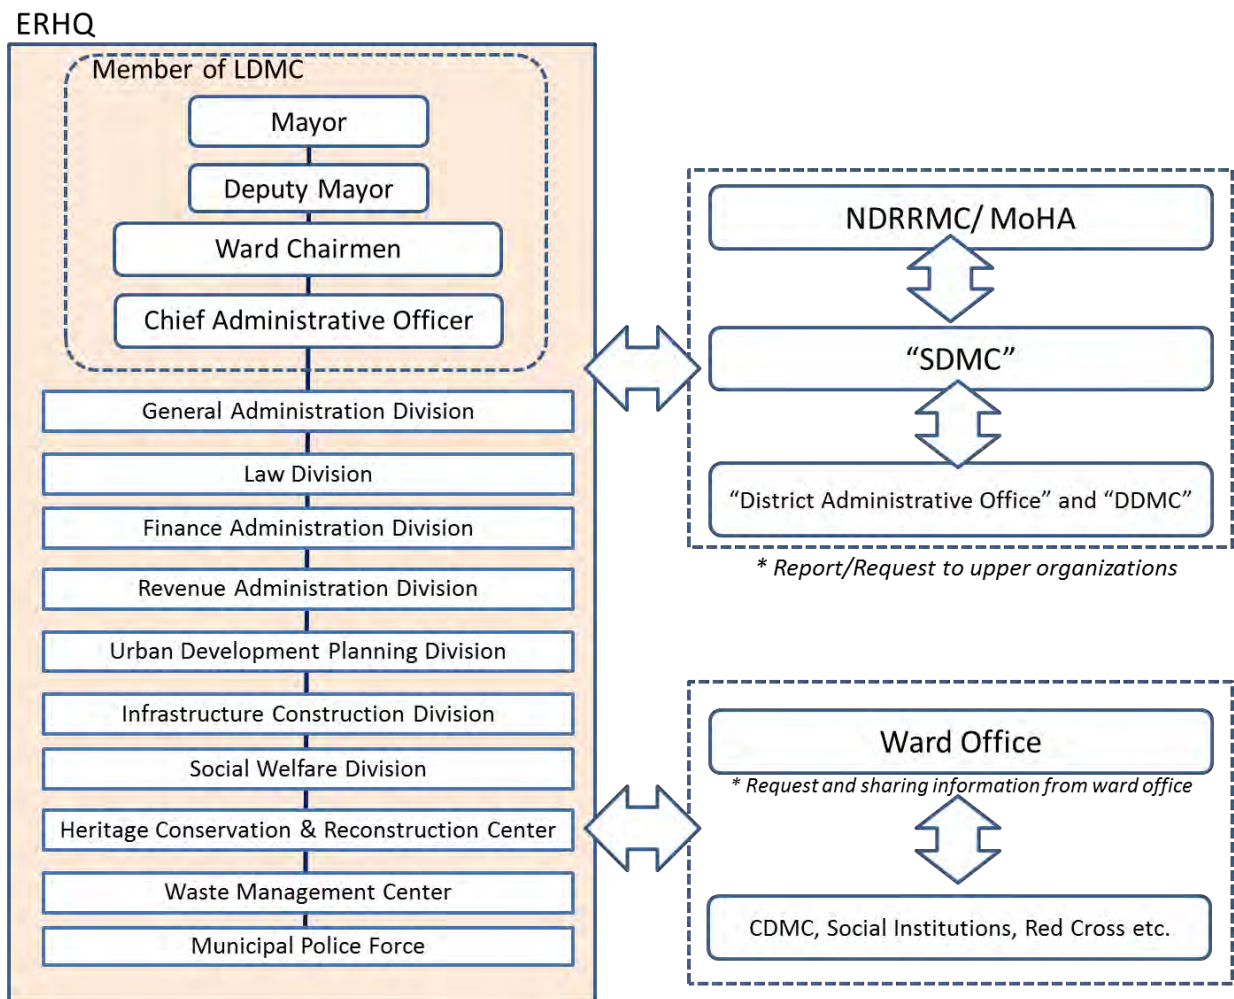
ERHQ

Member of LDMC

Mayor

Deputy Mayor

Ward Chairmen

Chief Administrative Officer

General Administration Division

Law Division

Finance Administration Division

Revenue Administration Division

Urban Development Planning Division

Infrastructure Construction Division

Social Welfare Division

Heritage Conservation & Reconstruction Center

Waste Management Center

Municipal Police Force

NDRRMC/ MoHA

"SDMC"

"District Administrative Office" and "DDMC"

* Report/Request to upper organizations

Ward Office

* Request and sharing information from ward office

CDMC, Social Institutions, Red Cross etc.